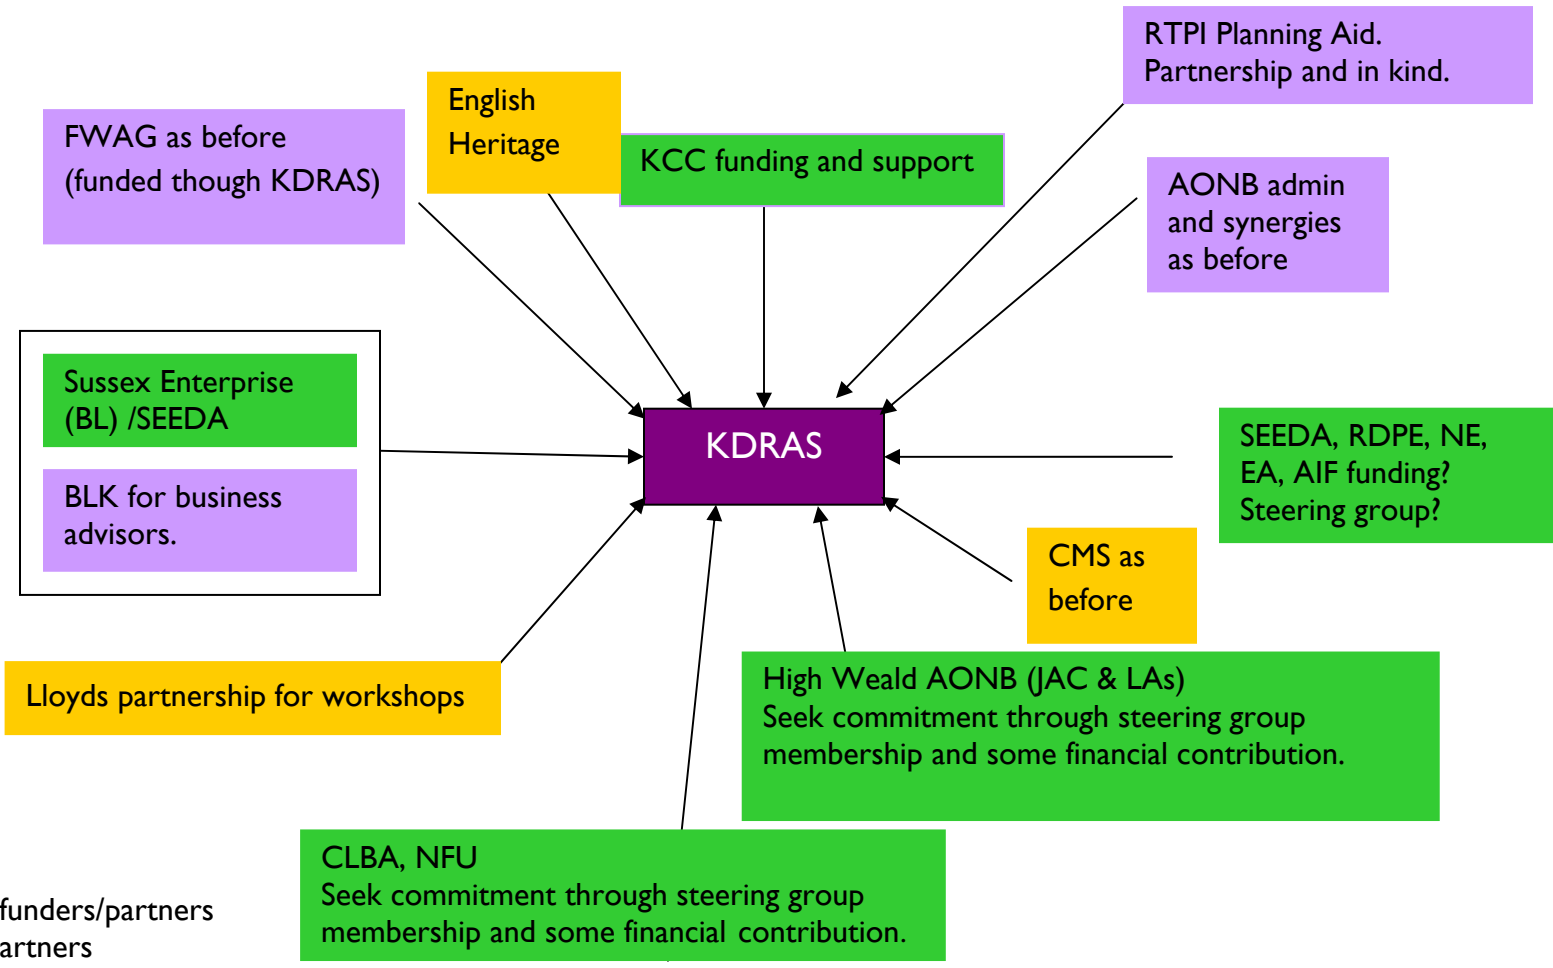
RTPI Planning Aid.
Partnership and in kind.

English Heritage

FWAG as before (funded though KDRAS)

KCC funding and support

AONB admin and synergies as before

Sussex Enterprise (BL) /SEEDA

BLK for business advisors.

KDRAS

SEEDA, RDPE, NE, EA, AIF funding? Steering group?

CMS as before

Lloyds partnership for workshops

High Weald AONB (JAC & LAs)
Seek commitment through steering group membership and some financial contribution.

CLBA, NFU
Seek commitment through steering group membership and some financial contribution.

funders/partners
artners